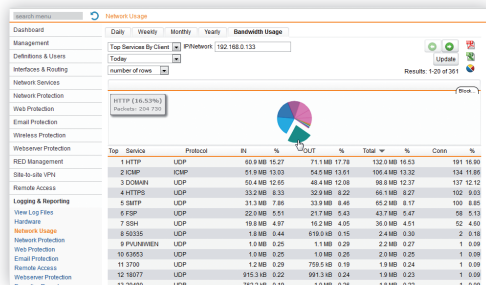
search menu

Network Usage

Dashboard
Management
Definitions & Users
Interfaces & Routing
Network Services
Network Protection
Web Protection
Email Protection
Wireless Protection
Webserver Protection
RED Management
Site-to-site VPN
Remote Access
Logging & Reporting
View Log Files
Hardware
Network Usage
Network Protection
Web Protection
Email Protection
Remote Access
Webserver Protection

Daily | Weekly | Monthly | Yearly | Bandwidth Usage

Top Services By Client | IP/Network 192.168.0.133
Today
number of rows

Update
Results: 1-20 of 361

HTTP (16.53%)
Packets: 204,730

Block...

| Top | Service | Protocol | IN | % | OUT | % | Total | % | Conn | % |
|---|---|---|---|---|---|---|---|---|---|---|
| 1 | HTTP | UDP | 60.9 MB | 15.27 | 71.1 MB | 17.78 | 132.0 MB | 16.53 | 191 | 16.90 |
| 2 | ICMP | ICMP | 51.9 MB | 13.03 | 54.5 MB | 13.61 | 106.4 MB | 13.32 | 134 | 11.86 |
| 3 | DOMAIN | UDP | 50.4 MB | 12.65 | 48.4 MB | 12.08 | 98.8 MB | 12.37 | 137 | 12.12 |
| 4 | HTTPS | UDP | 33.2 MB | 8.33 | 32.9 MB | 8.22 | 66.1 MB | 8.27 | 102 | 9.03 |
| 5 | SMTP | UDP | 31.3 MB | 7.86 | 33.9 MB | 8.46 | 65.2 MB | 8.17 | 100 | 8.85 |
| 6 | FSP | UDP | 22.0 MB | 5.51 | 21.7 MB | 5.43 | 43.7 MB | 5.47 | 58 | 5.13 |
| 7 | SSH | UDP | 19.8 MB | 4.97 | 16.2 MB | 4.05 | 36.0 MB | 4.51 | 52 | 4.60 |
| 8 | 50335 | UDP | 1.8 MB | 0.44 | 619.0 kB | 0.15 | 2.4 MB | 0.30 | 2 | 0.18 |
| 9 | PVUNIWIEN | UDP | 1.0 MB | 0.25 | 1.1 MB | 0.29 | 2.2 MB | 0.27 | 1 | 0.09 |
| 10 | 63653 | UDP | 1.0 MB | 0.25 | 1.0 MB | 0.26 | 2.0 MB | 0.25 | 1 | 0.09 |
| 11 | 3700 | UDP | 1.2 MB | 0.29 | 759.5 kB | 0.19 | 1.9 MB | 0.24 | 1 | 0.09 |
| 12 | 18077 | UDP | 915.3 kB | 0.22 | 991.3 kB | 0.24 | 1.9 MB | 0.23 | 1 | 0.09 |